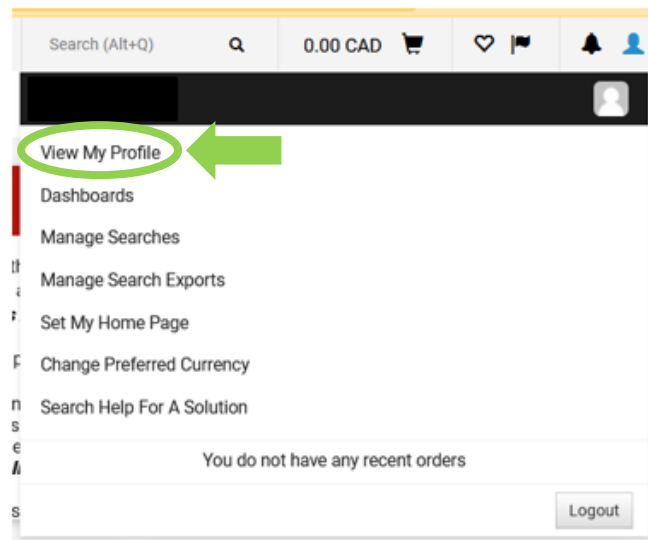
Search (Alt+Q)

0.00 CAD

View My Profile

Dashboards

Manage Searches

Manage Search Exports

Set My Home Page

Change Preferred Currency

Search Help For A Solution

You do not have any recent orders

Logout